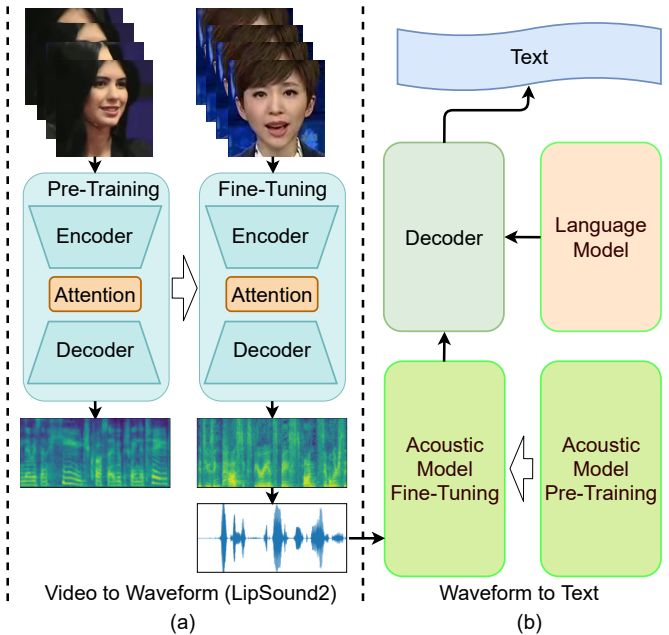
Pre-Training

Encoder

Attention

Decoder

Fine-Tuning

Encoder

Attention

Decoder

Video to Waveform (LipSound2)

(a)

Text

Decoder

Language Model

Acoustic Model Fine-Tuning

Acoustic Model Pre-Training

Waveform to Text

(b)